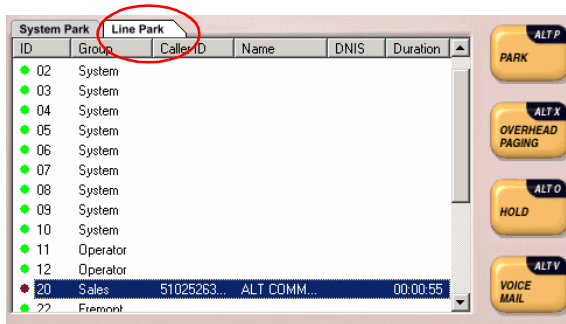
System Park | Line Park

| ID | Group | Caller ID | Name | DNIS | Duration |
|---|---|---|---|---|---|
| 02 | System | | | | |
| 03 | System | | | | |
| 04 | System | | | | |
| 05 | System | | | | |
| 06 | System | | | | |
| 07 | System | | | | |
| 08 | System | | | | |
| 09 | System | | | | |
| 10 | System | | | | |
| 11 | Operator | | | | |
| 12 | Operator | | | | |
| 20 | Sales | 51025263... | ALT COMM... | | 00:00:55 |
| 22 | Fremont | | | | |

ALT P
PARK

ALT X
OVERHEAD PAGING

ALT O
HOLD

ALT V
VOICE MAIL